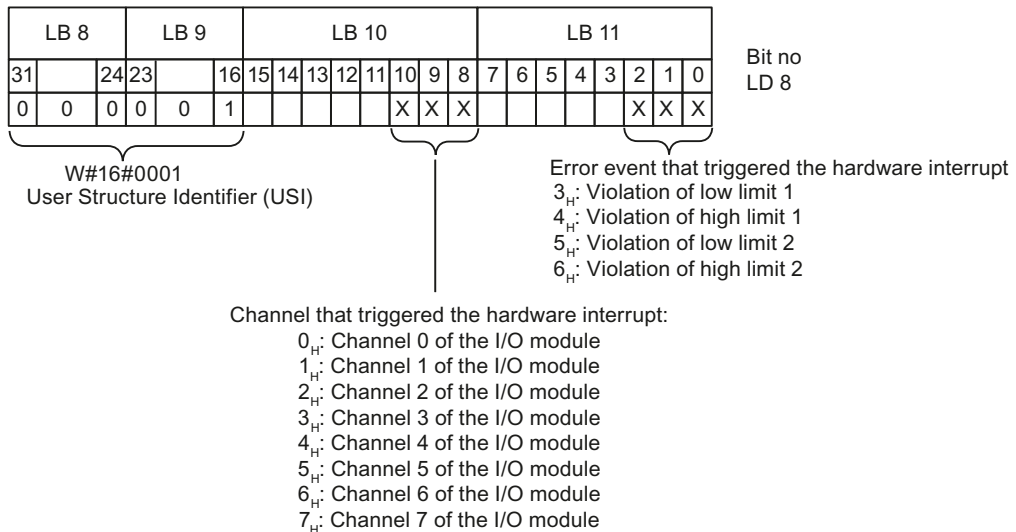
| LB 8 | | | LB 9 | | | LB 10 | | | | | | | | LB 11 | | | | | | | |
|---|---|---|---|---|---|---|---|---|---|---|---|---|---|---|---|---|---|---|---|---|---|
| 31 | | 24 | 23 | | 16 | 15 | 14 | 13 | 12 | 11 | 10 | 9 | 8 | 7 | 6 | 5 | 4 | 3 | 2 | 1 | 0 |
| 0 | 0 | 0 | 0 | 0 | 1 | | | | | | X | X | X | | | | | | X | X | X |

Bit no
LD 8

W#16#0001
User Structure Identifier (USI)

Error event that triggered the hardware interrupt
$3_H$: Violation of low limit 1
$4_H$: Violation of high limit 1
$5_H$: Violation of low limit 2
$6_H$: Violation of high limit 2

Channel that triggered the hardware interrupt:
$0_H$: Channel 0 of the I/O module
$1_H$: Channel 1 of the I/O module
$2_H$: Channel 2 of the I/O module
$3_H$: Channel 3 of the I/O module
$4_H$: Channel 4 of the I/O module
$5_H$: Channel 5 of the I/O module
$6_H$: Channel 6 of the I/O module
$7_H$: Channel 7 of the I/O module